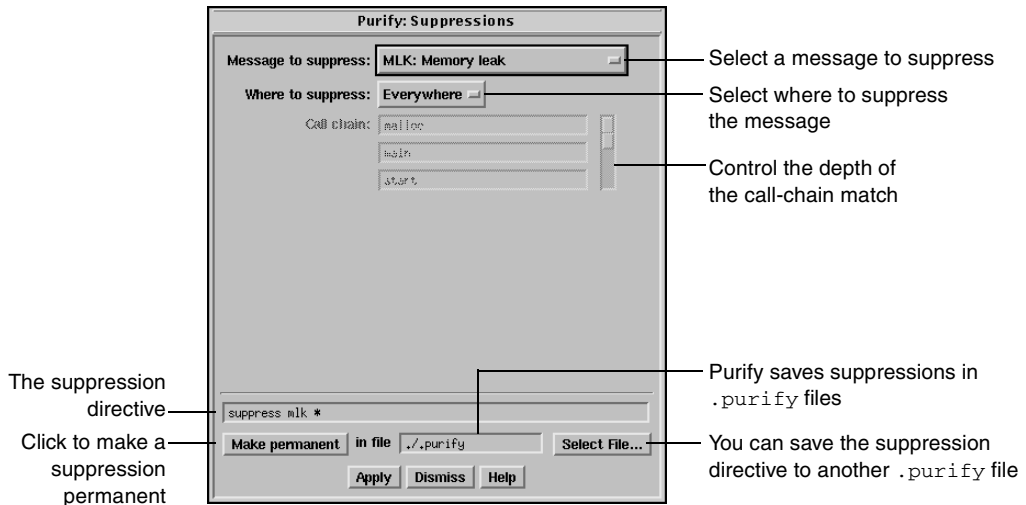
Purify: Suppressions

Message to suppress: MLK: Memory leak

Where to suppress: Everywhere

Call chain: malloc

main

start

Select a message to suppress

Select where to suppress the message

Control the depth of the call-chain match

The suppression directive

suppress mlk *

Click to make a suppression permanent

Make permanent in file ./.purify Select File...

Apply Dismiss Help

Purify saves suppressions in .purify files

You can save the suppression directive to another .purify file